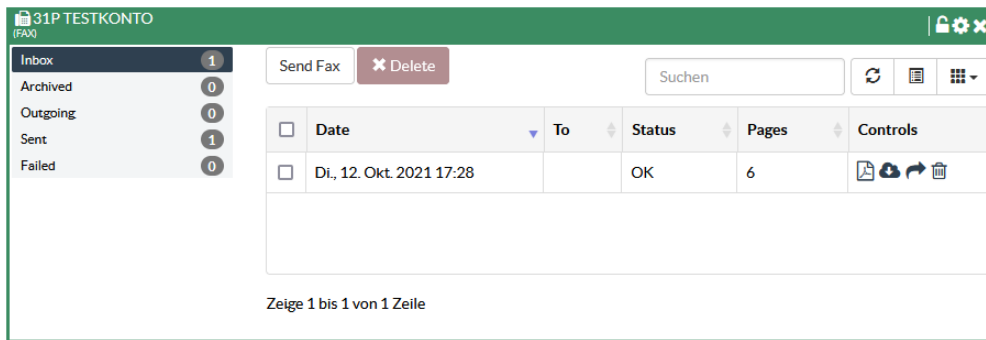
31P TESTKONTO
(FAX)

Inbox 1
Archived 0
Outgoing 0
Sent 1
Failed 0

Send Fax
Delete
Suchen

| | Date | To | Status | Pages | Controls |
|---|---|---|---|---|---|
| | Di., 12. Okt. 2021 17:28 | | OK | 6 | |

Zeige 1 bis 1 von 1 Zeile